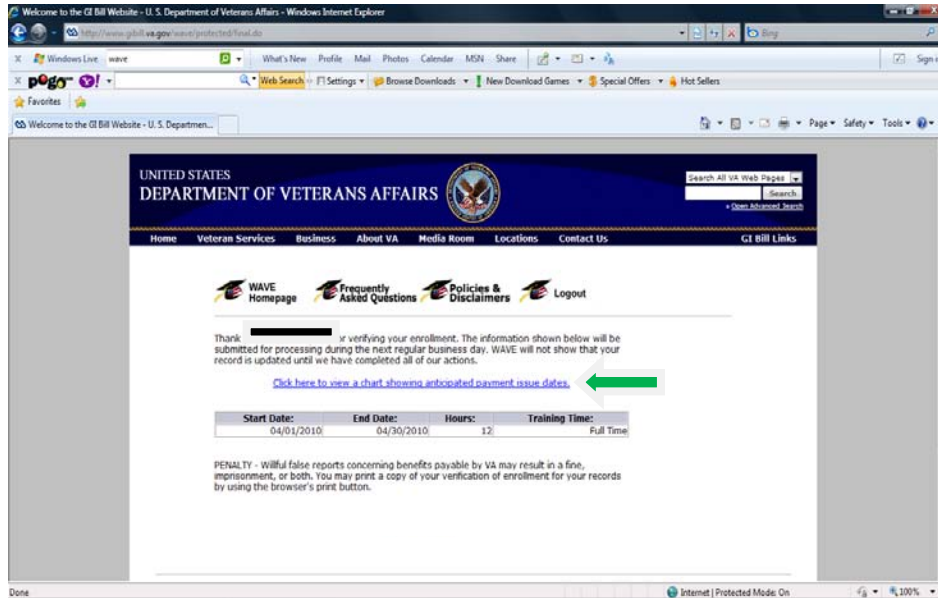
Welcome to the GI Bill Website - U. S. Department of Veterans Affairs - Windows Internet Explorer

http://www.gibill.va.gov/wave/protected/final.do

Bing

Windows Live wave What's New Profile Mail Photos Calendar MSN Share Sign in

pogo Y! Web Search Settings Browse Downloads New Download Games Special Offers Hot Sellers

Favorites

Welcome to the GI Bill Website - U. S. Departmen...

Page Safety Tools

UNITED STATES
DEPARTMENT OF VETERANS AFFAIRS

Search All VA Web Pages
Search
» Open Advanced Search

Home Veteran Services Business About VA Media Room Locations Contact Us GI Bill Links

WAVE Homepage
Frequently Asked Questions
Policies & Disclaimers
Logout

Thank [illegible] or verifying your enrollment. The information shown below will be submitted for processing during the next regular business day. WAVE will not show that your record is updated until we have completed all of our actions.

Click here to view a chart showing anticipated payment issue dates.

| Start Date: | End Date: | Hours: | Training Time: |
|---|---|---|---|
| 04/01/2010 | 04/30/2010 | 12 | Full Time |

PENALTY - Willful false reports concerning benefits payable by VA may result in a fine, imprisonment, or both. You may print a copy of your verification of enrollment for your records by using the browser's print button.

Done

Internet | Protected Mode: On

100%